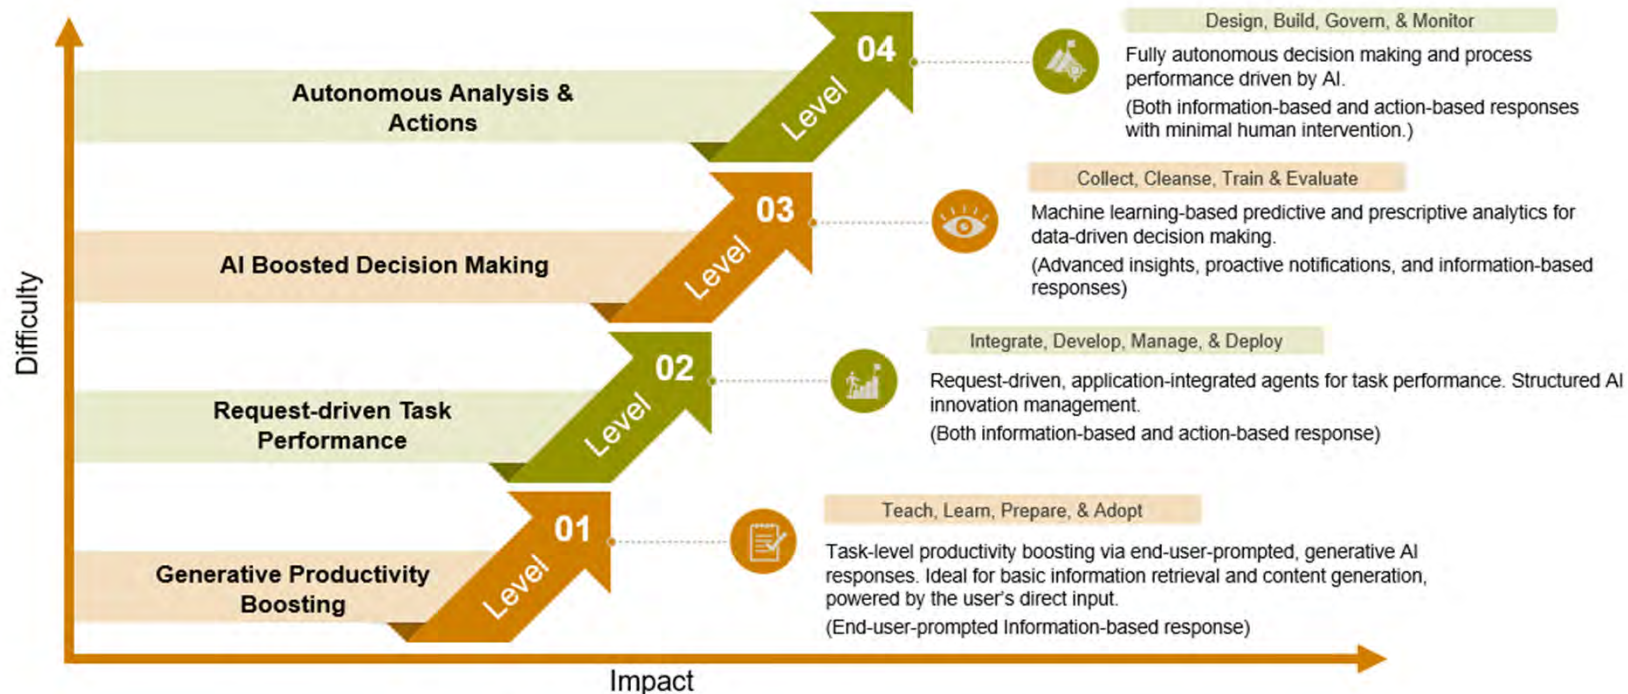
Autonomous Analysis & Actions

Level 04

Design, Build, Govern, & Monitor

Fully autonomous decision making and process performance driven by AI.

(Both information-based and action-based responses with minimal human intervention.)

AI Boosted Decision Making

Level 03

Collect, Cleanse, Train & Evaluate

Machine learning-based predictive and prescriptive analytics for data-driven decision making.

(Advanced insights, proactive notifications, and information-based responses)

Request-driven Task Performance

Level 02

Integrate, Develop, Manage, & Deploy

Request-driven, application-integrated agents for task performance. Structured AI innovation management.

(Both information-based and action-based response)

Generative Productivity Boosting

Level 01

Teach, Learn, Prepare, & Adopt

Task-level productivity boosting via end-user-prompted, generative AI responses. Ideal for basic information retrieval and content generation, powered by the user's direct input.

(End-user-prompted Information-based response)

Difficulty

Impact